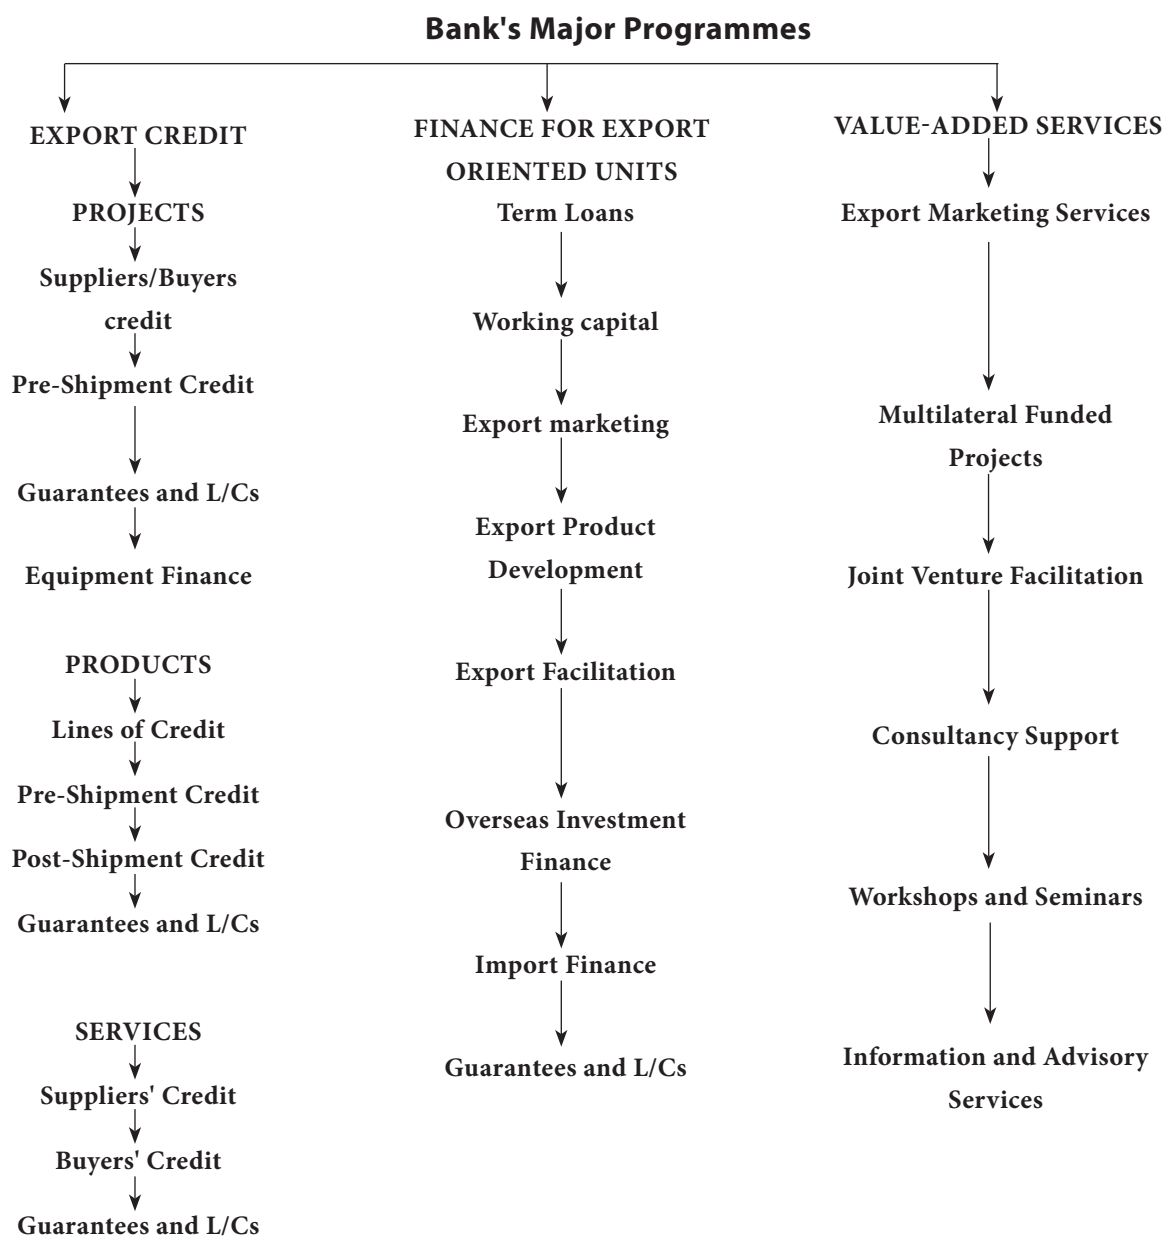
Bank's Major Programmes

EXPORT CREDIT

PROJECTS

Suppliers/Buyers credit

Pre-Shipment Credit

Guarantees and L/Cs

Equipment Finance

PRODUCTS

Lines of Credit

Pre-Shipment Credit

Post-Shipment Credit

Guarantees and L/Cs

SERVICES

Suppliers' Credit

Buyers' Credit

Guarantees and L/Cs

FINANCE FOR EXPORT ORIENTED UNITS

Term Loans

Working capital

Export marketing

Export Product Development

Export Facilitation

Overseas Investment Finance

Import Finance

Guarantees and L/Cs

VALUE-ADDED SERVICES

Export Marketing Services

Multilateral Funded Projects

Joint Venture Facilitation

Consultancy Support

Workshops and Seminars

Information and Advisory Services